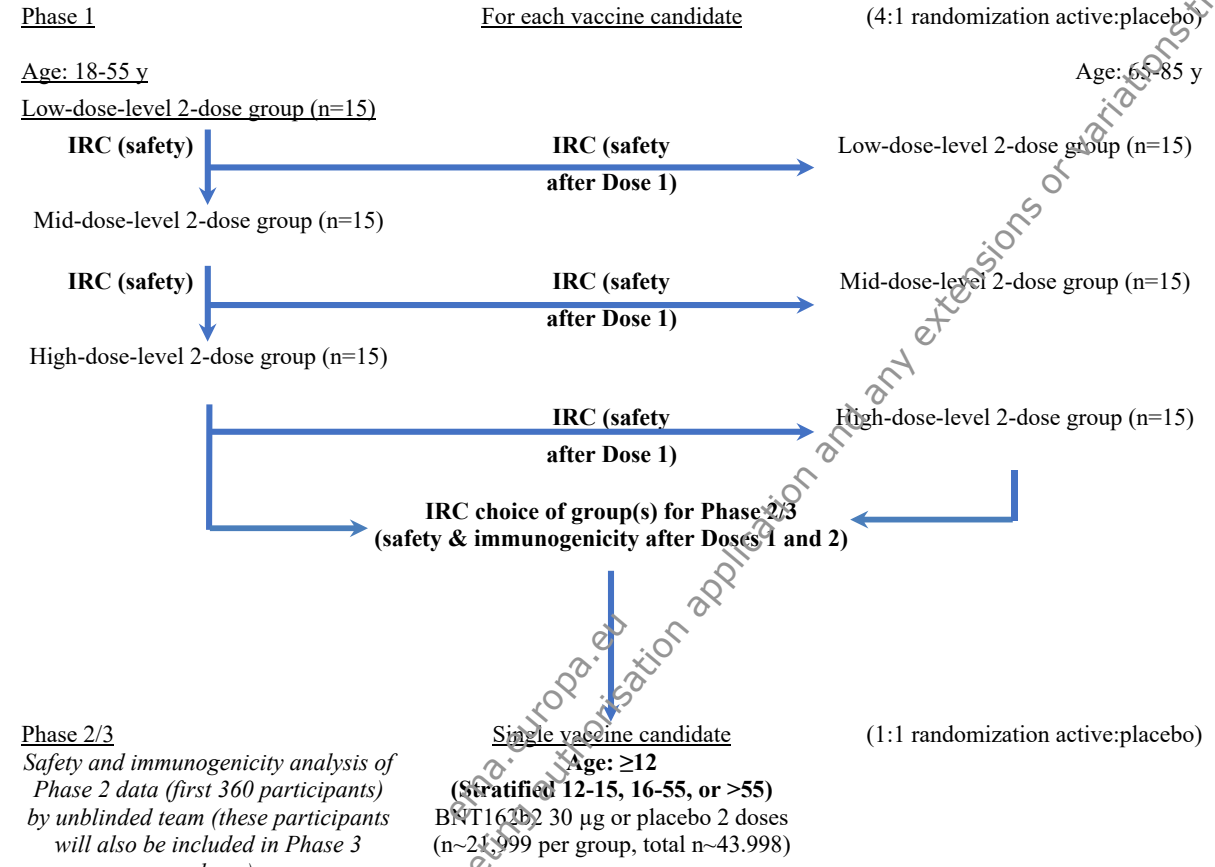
Phase 1

For each vaccine candidate

(4:1 randomization active:placebo)

Age: 18-55 y

Age: 65-85 y

Low-dose-level 2-dose group (n=15)

IRC (safety)

IRC (safety after Dose 1)

Low-dose-level 2-dose group (n=15)

Mid-dose-level 2-dose group (n=15)

IRC (safety)

IRC (safety after Dose 1)

Mid-dose-level 2-dose group (n=15)

High-dose-level 2-dose group (n=15)

IRC (safety after Dose 1)

High-dose-level 2-dose group (n=15)

IRC choice of group(s) for Phase 2/3 (safety & immunogenicity after Doses 1 and 2)

Phase 2/3

Single vaccine candidate

(1:1 randomization active:placebo)

Safety and immunogenicity analysis of Phase 2 data (first 360 participants) by unblinded team (these participants will also be included in Phase 3 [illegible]

Age: ≥12 (Stratified 12-15, 16-55, or >55) BNT162b2 30 µg or placebo 2 doses (n~21,999 per group, total n~43.998)

ema.europa.eu

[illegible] authorisation application and any extensions or variations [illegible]